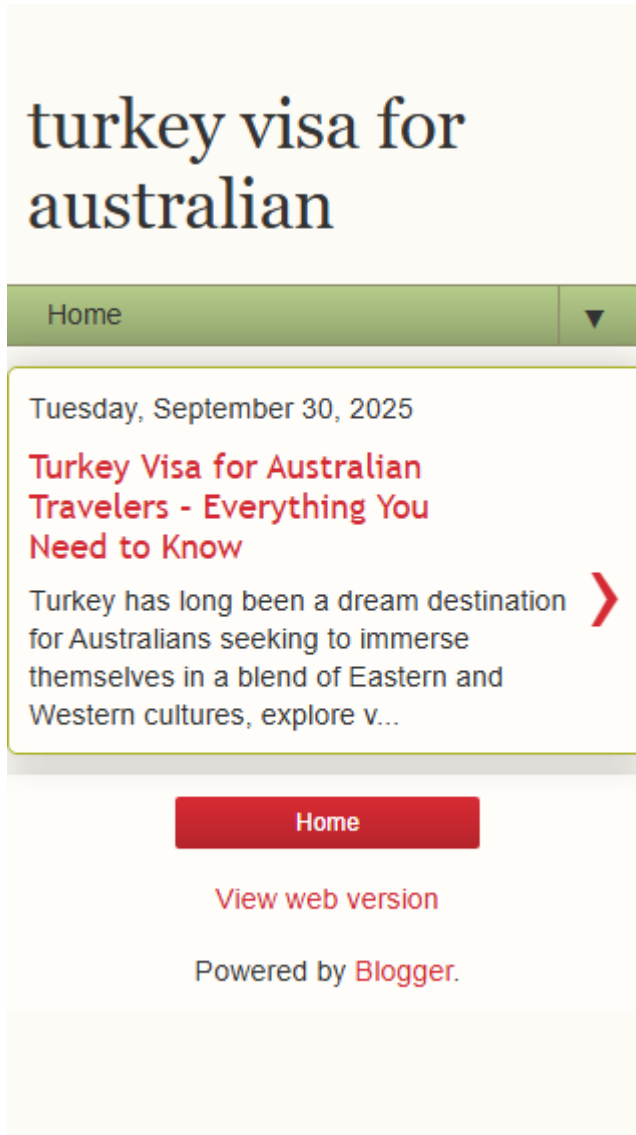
turkey visa for australian

Home ▼

Tuesday, September 30, 2025

Turkey Visa for Australian Travelers - Everything You Need to Know

Turkey has long been a dream destination for Australians seeking to immerse themselves in a blend of Eastern and Western cultures, explore v...

❯

Home

View web version

Powered by Blogger.